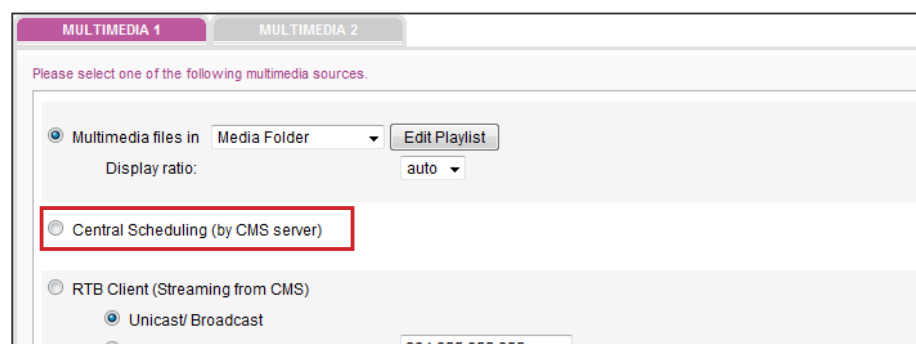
MULTIMEDIA 1
MULTIMEDIA 2

Please select one of the following multimedia sources.

Multimedia files in Media Folder Edit Playlist
Display ratio: auto

Central Scheduling (by CMS server)

RTB Client (Streaming from CMS)
Unicast/ Broadcast
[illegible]